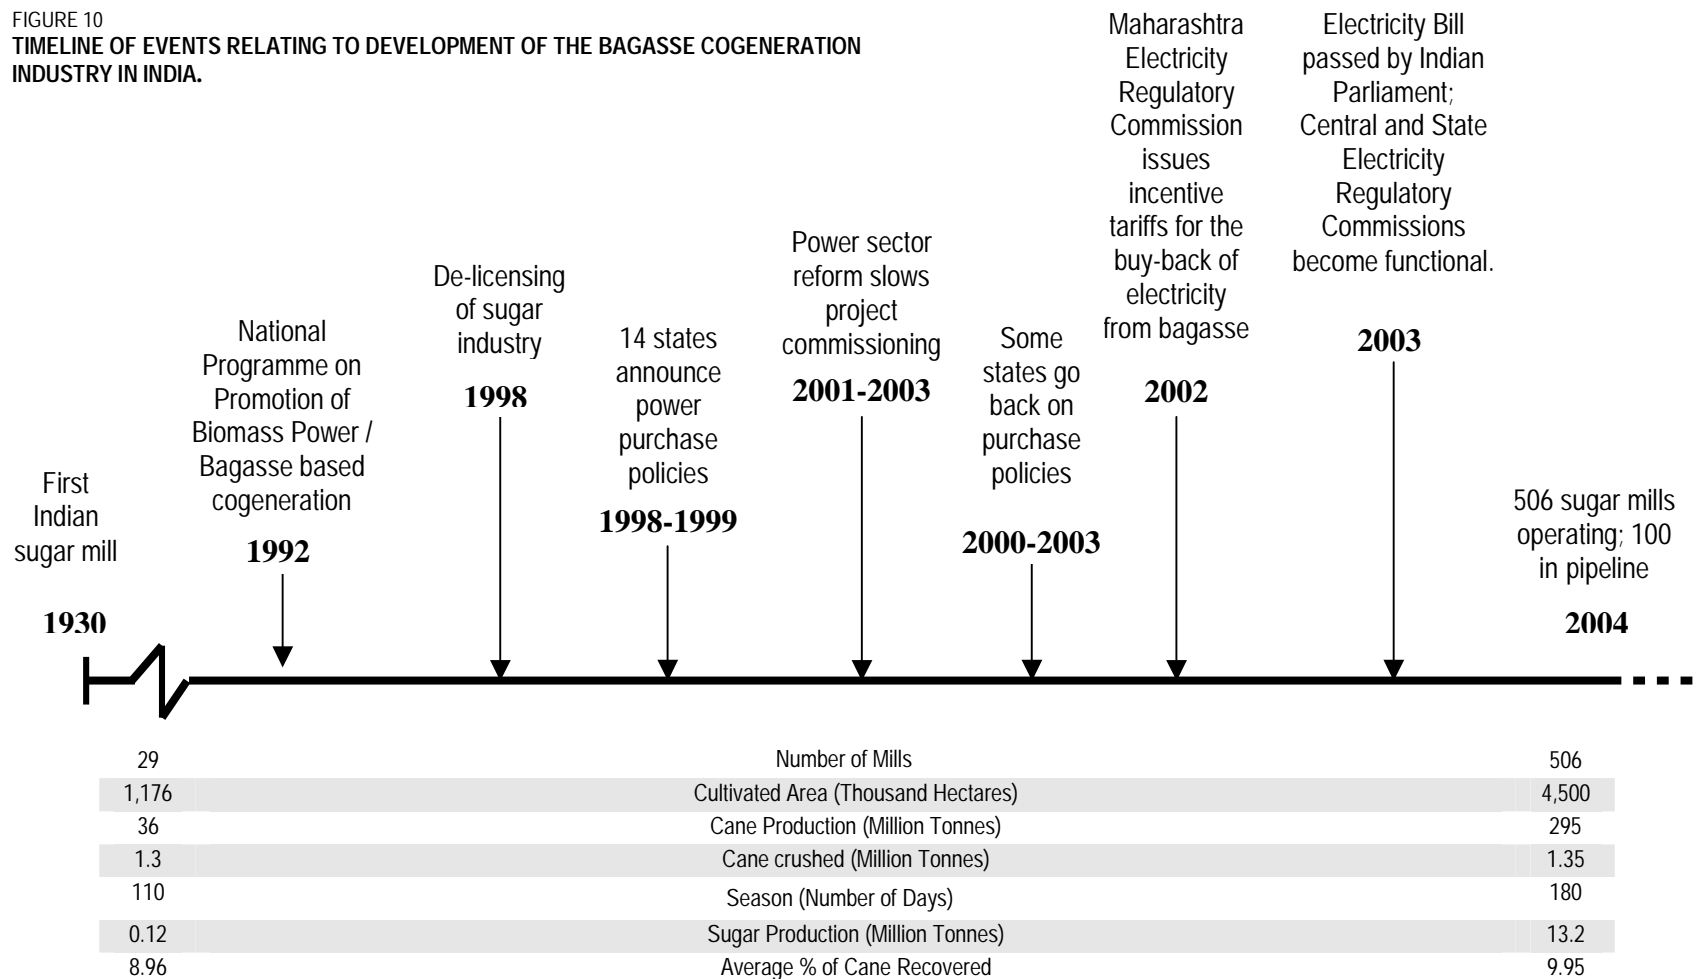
FIGURE 10
TIMELINE OF EVENTS RELATING TO DEVELOPMENT OF THE BAGASSE COGENERATION INDUSTRY IN INDIA.

First Indian sugar mill
1930

National Programme on Promotion of Biomass Power / Bagasse based cogeneration
1992

De-licensing of sugar industry
1998

14 states announce power purchase policies
1998-1999

Power sector reform slows project commissioning
2001-2003

Some states go back on purchase policies
2000-2003

Maharashtra Electricity Regulatory Commission issues incentive tariffs for the buy-back of electricity from bagasse
2002

Electricity Bill passed by Indian Parliament; Central and State Electricity Regulatory Commissions become functional.
2003

506 sugar mills operating; 100 in pipeline
2004

| 29 | Number of Mills | 506 |
|---|---|---|
| 1,176 | Cultivated Area (Thousand Hectares) | 4,500 |
| 36 | Cane Production (Million Tonnes) | 295 |
| 1.3 | Cane crushed (Million Tonnes) | 1.35 |
| 110 | Season (Number of Days) | 180 |
| 0.12 | Sugar Production (Million Tonnes) | 13.2 |
| 8.96 | Average % of Cane Recovered | 9.95 |